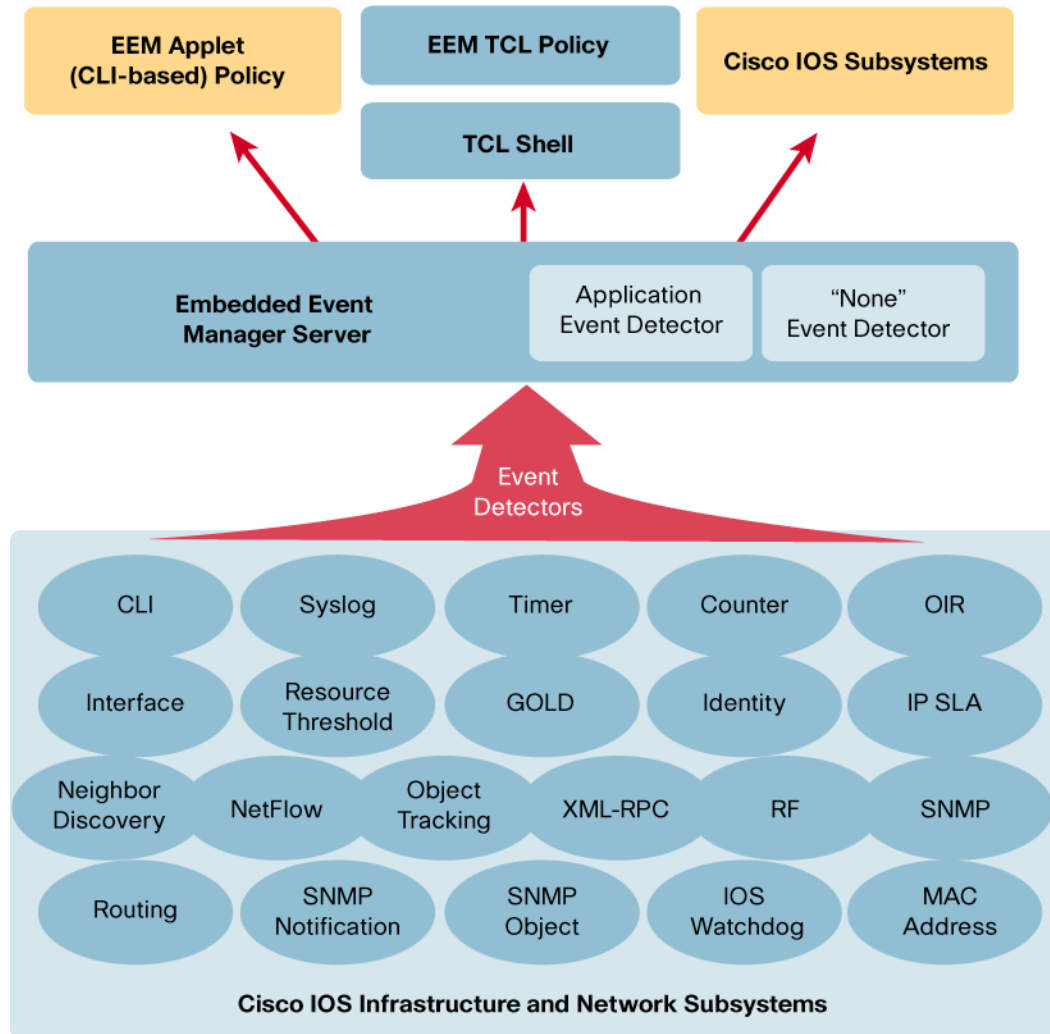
EEM Applet (CLI-based) Policy

EEM TCL Policy

TCL Shell

Cisco IOS Subsystems

Embedded Event Manager Server

Application Event Detector

“None” Event Detector

Event Detectors

CLI

Syslog

Timer

Counter

OIR

Interface

Resource Threshold

GOLD

Identity

IP SLA

Neighbor Discovery

NetFlow

Object Tracking

XML-RPC

RF

SNMP

Routing

SNMP Notification

SNMP Object

IOS Watchdog

MAC Address

Cisco IOS Infrastructure and Network Subsystems